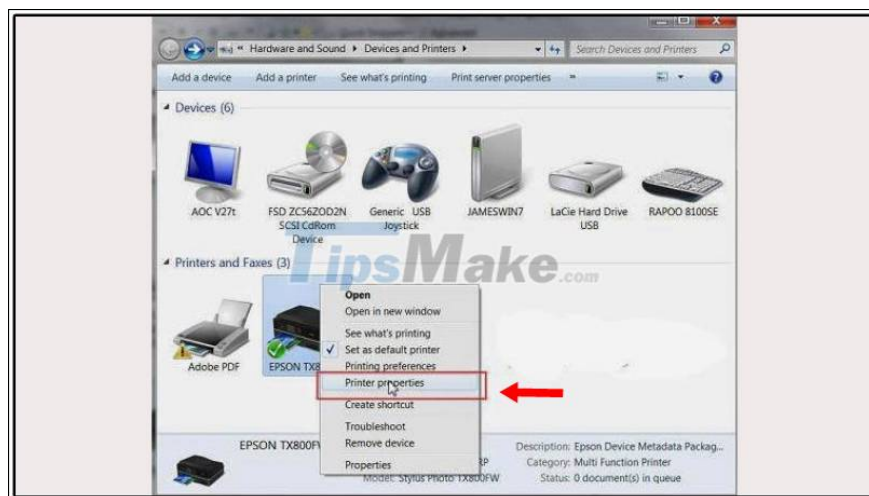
« Hardware and Sound ▸ Devices and Printers ▸

Search Devices and Printers

Add a device Add a printer See what's printing Print server properties »

Devices (6)

AOC V27t

FSD ZCS6ZOD2N SCSI CdRom Device

Generic USB Joystick

JAMESWIN7

LaCie Hard Drive USB

RAPOO 8100SE

Printers and Faxes (3)

TipsMake.com

Adobe PDF

EPSON TX8

Open

Open in new window

See what's printing

Set as default printer

Printing preferences

Printer properties

Create shortcut

Troubleshoot

Remove device

Properties

EPSON TX800FV

Model: Stylus Photo TX800FW

Description: Epson Device Metadata Packag...

Category: Multi Function Printer

Status: 0 document(s) in queue